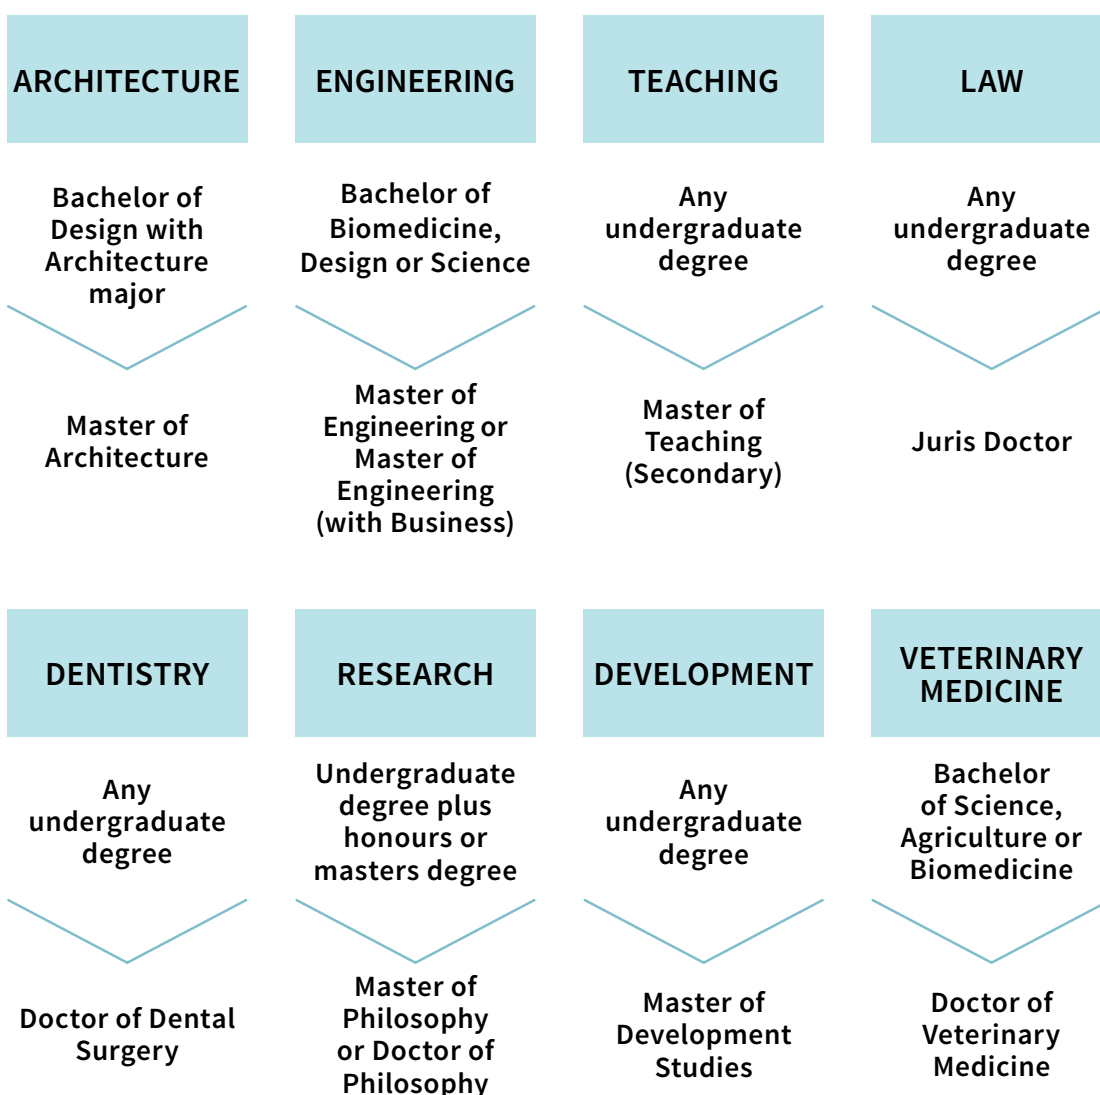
ARCHITECTURE

Bachelor of Design with Architecture major

Master of Architecture

ENGINEERING

Bachelor of Biomedicine, Design or Science

Master of Engineering or Master of Engineering (with Business)

TEACHING

Any undergraduate degree

Master of Teaching (Secondary)

LAW

Any undergraduate degree

Juris Doctor

DENTISTRY

Any undergraduate degree

Doctor of Dental Surgery

RESEARCH

Undergraduate degree plus honours or masters degree

Master of Philosophy or Doctor of Philosophy

DEVELOPMENT

Any undergraduate degree

Master of Development Studies

VETERINARY MEDICINE

Bachelor of Science, Agriculture or Biomedicine

Doctor of Veterinary Medicine